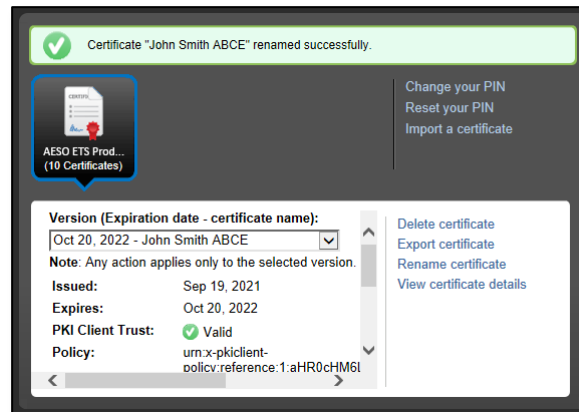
Certificate "John Smith ABCE" renamed successfully.

CERTIFICATE

AESO ETS Prod...
(10 Certificates)

Change your PIN
Reset your PIN
Import a certificate

Version (Expiration date - certificate name):

Oct 20, 2022 - John Smith ABCE

Note: Any action applies only to the selected version.

| Issued: | Sep 19, 2021 |
|---|---|
| Expires: | Oct 20, 2022 |
| PKI Client Trust: | Valid |
| Policy: | urn:x-pkiclient-policy:reference:1:aHR0cHM6l |

Delete certificate
Export certificate
Rename certificate
View certificate details